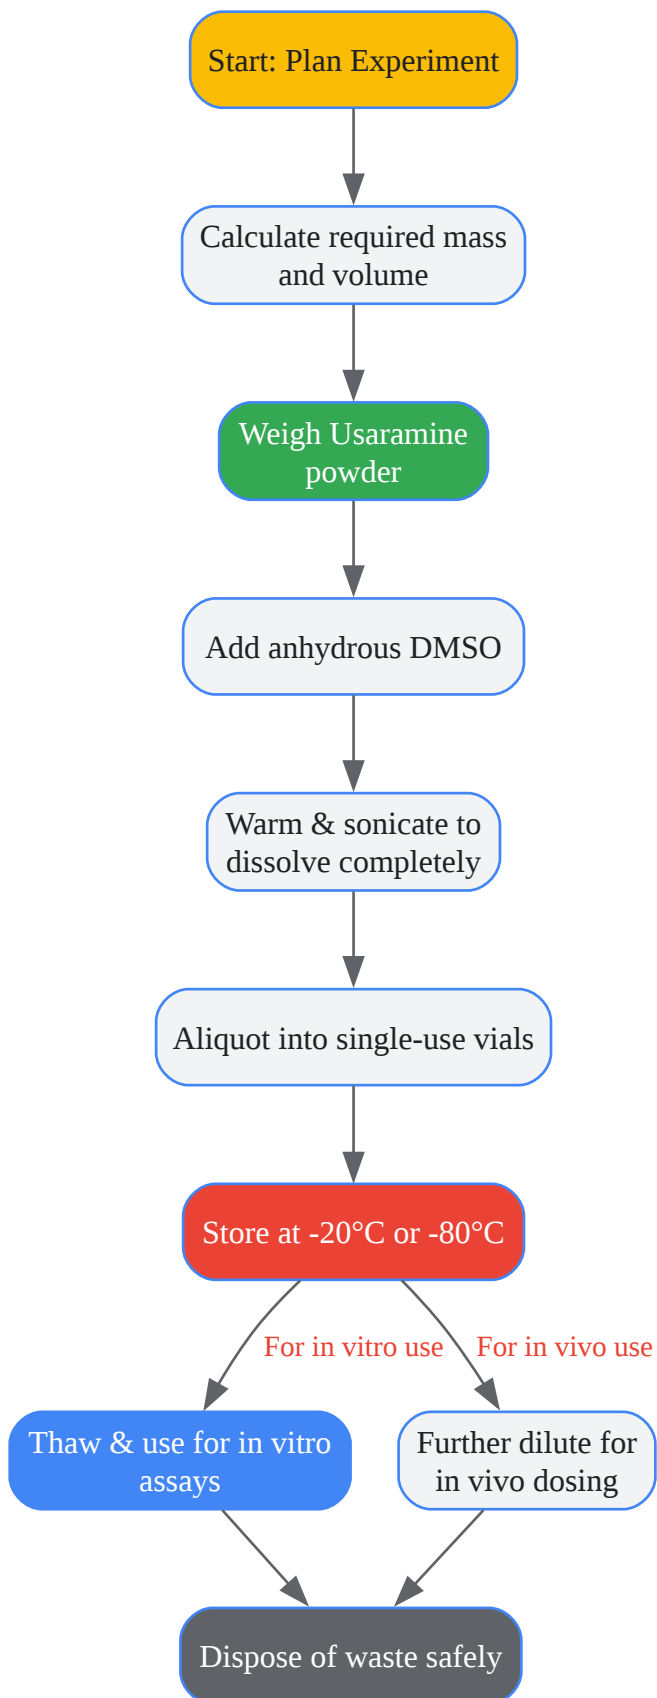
Start: Plan Experiment

Calculate required mass and volume

Weigh Usaramine powder

Add anhydrous DMSO

Warm & sonicate to dissolve completely

Aliquot into single-use vials

Store at -20°C or -80°C

For in vitro use

For in vivo use

Thaw & use for in vitro assays

Further dilute for in vivo dosing

Dispose of waste safely